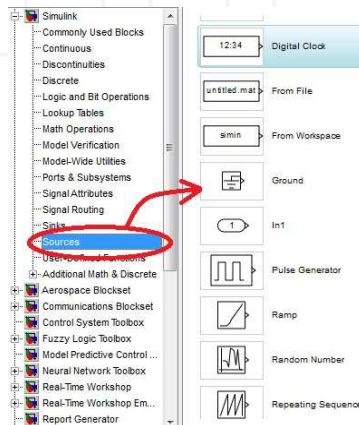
Simulink
Commonly Used Blocks
Continuous
Discontinuities
Discrete
Logic and Bit Operations
Lookup Tables
Math Operations
Model Verification
Model-Wide Utilities
Ports & Subsystems
Signal Attributes
Signal Routing
Sinks
Sources
User-Defined Functions
Additional Math & Discrete
Aerospace Blockset
Communications Blockset
Control System Toolbox
Fuzzy Logic Toolbox
Model Predictive Control ...
Neural Network Toolbox
Real-Time Workshop
Real-Time Workshop Em...
Report Generator

12:34
Digital Clock
untitled.mat
From File
simin
From Workspace
Ground
1
In1
Pulse Generator
Ramp
Random Number
Repeating Sequence